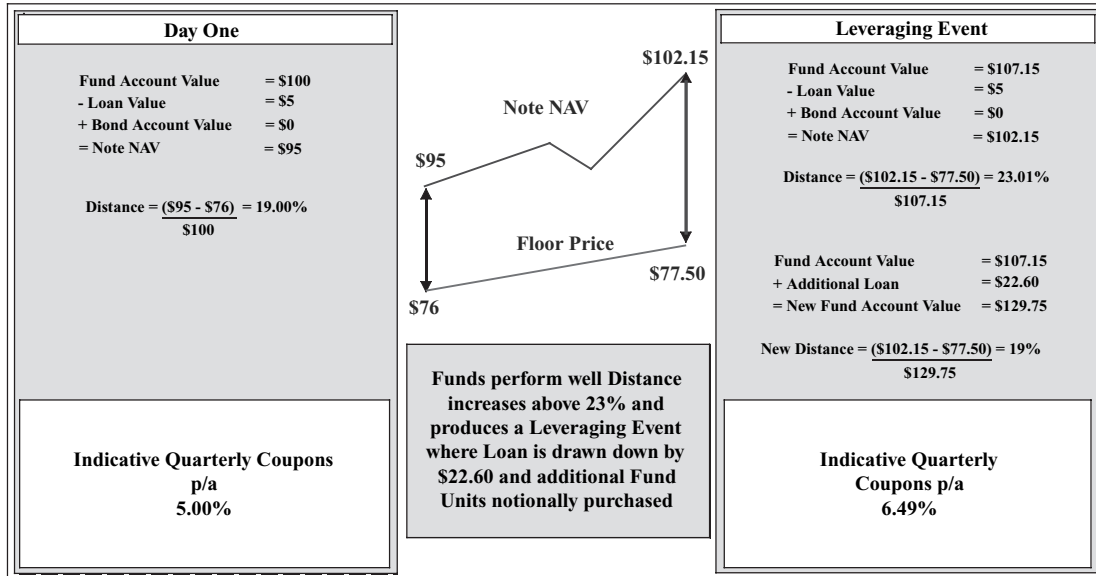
Day One

Fund Account Value = \$100
- Loan Value = \$5
+ Bond Account Value = \$0
= Note NAV = \$95

Distance = $\frac{(\$95 - \$76)}{\$100}$ = 19.00%

Indicative Quarterly Coupons p/a
5.00%

\$102.15
Note NAV
\$95
Floor Price
\$77.50
\$76

Funds perform well Distance increases above 23% and produces a Leveraging Event where Loan is drawn down by \$22.60 and additional Fund Units notionally purchased

Leveraging Event

Fund Account Value = \$107.15
- Loan Value = \$5
+ Bond Account Value = \$0
= Note NAV = \$102.15

Distance = $\frac{(\$102.15 - \$77.50)}{\$107.15}$ = 23.01%

Fund Account Value = \$107.15
+ Additional Loan = \$22.60
= New Fund Account Value = \$129.75

New Distance = $\frac{(\$102.15 - \$77.50)}{\$129.75}$ = 19%

Indicative Quarterly Coupons p/a
6.49%